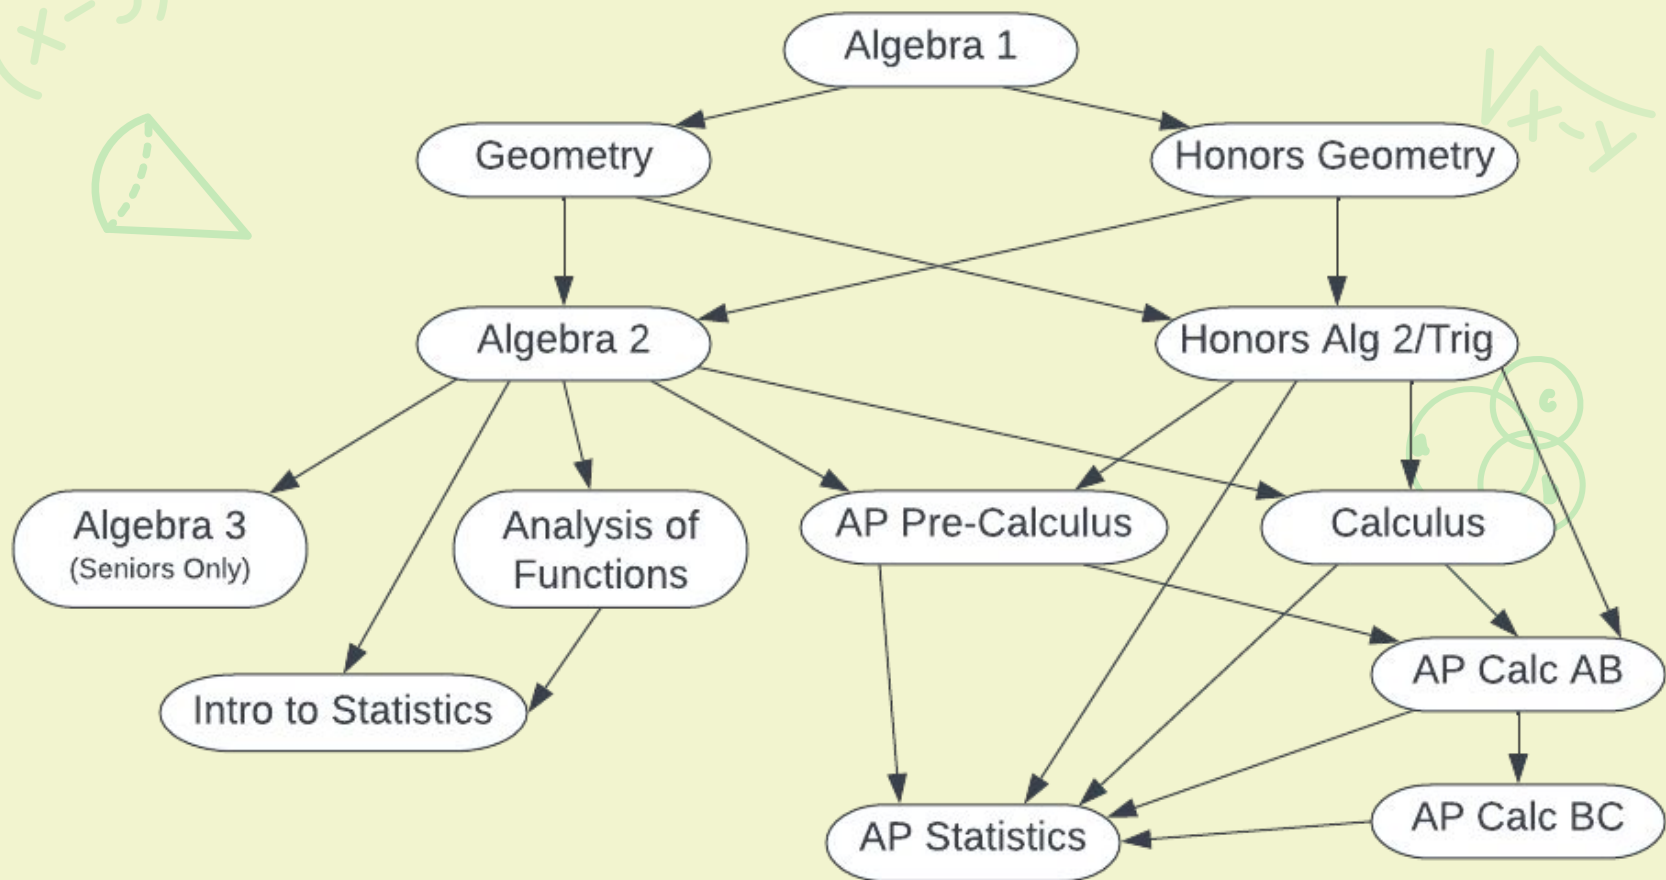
Algebra 1

Geometry

Honors Geometry

Algebra 2

Honors Alg 2/Trig

Algebra 3
(Seniors Only)

Analysis of Functions

AP Pre-Calculus

Calculus

Intro to Statistics

AP Calc AB

AP Calc BC

AP Statistics